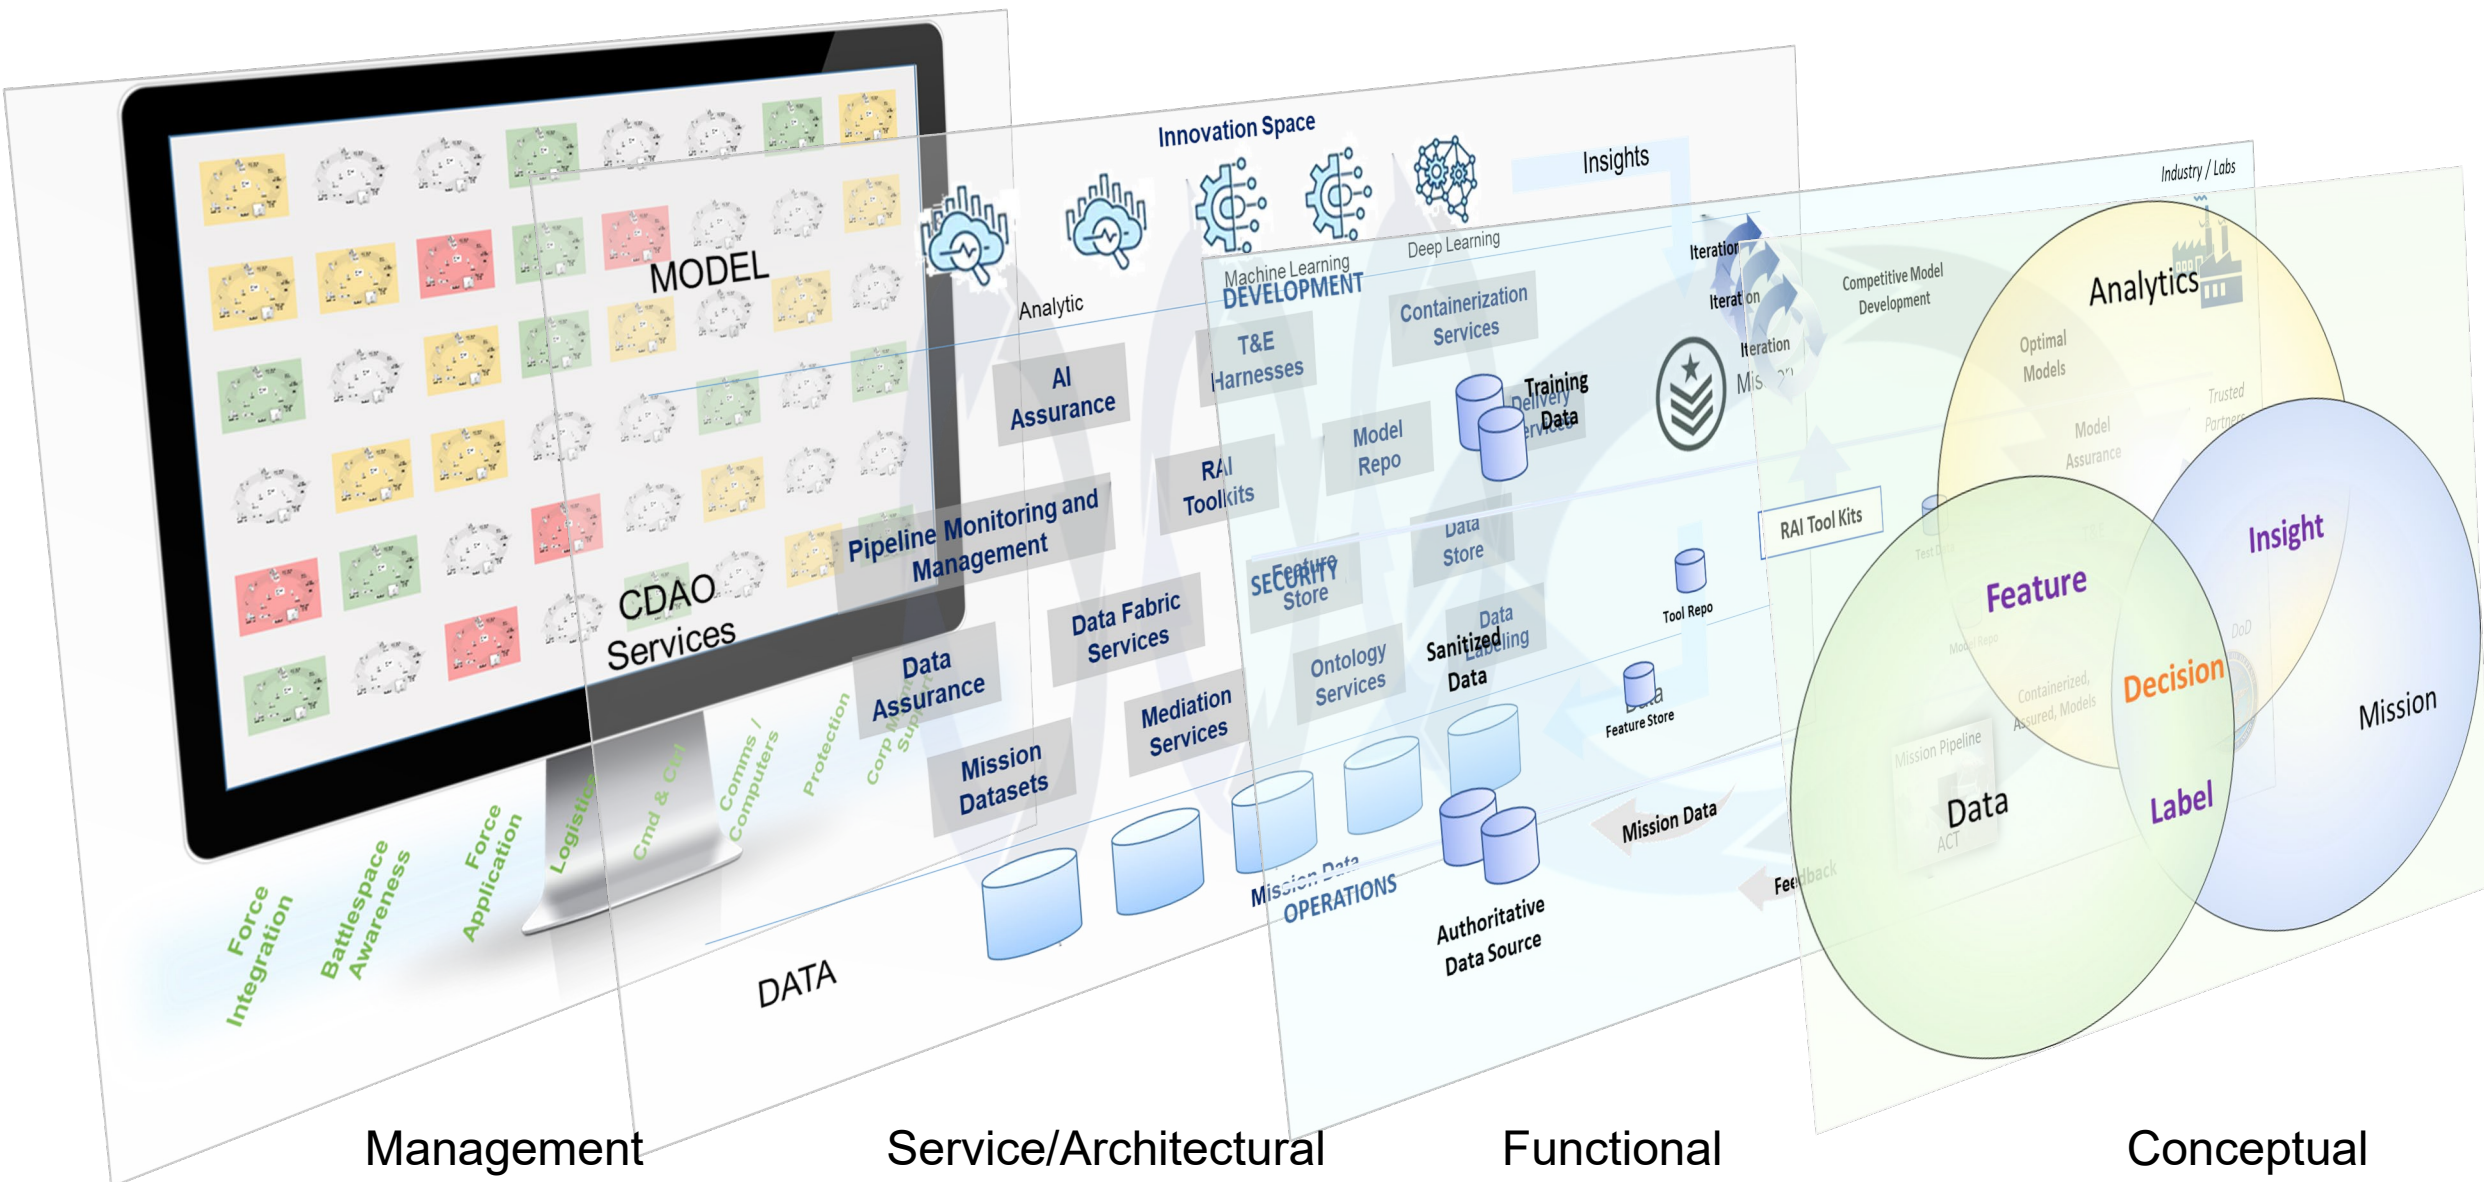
MODEL

CDAO Services

Force Integration

Battlespace Awareness

Force Application

Logistics

Cmd & Ctrl

Comms / Computers

Protection

Corp Mgmt / Support

Innovation Space

Analytic

Insights

AI Assurance

Pipeline Monitoring and Management

Data Assurance

Data Fabric Services

Mission Datasets

Mediation Services

DATA

Machine Learning

DEVELOPMENT

Deep Learning

T&E Harnesses

Containerization Services

RAI Toolkits

Model Repo

Training Data

Delivery Services

SECURITY

Feature Store

Data Store

Ontology Services

Sanitized Data

Data Labeling

Mission Data

OPERATIONS

Authoritative Data Source

Iteration

Iteration

Iteration

Mission

RAI Tool Kits

Tool Repo

Feature Store

Mission Data

Feedback

Competitive Model Development

Industry / Labs

Analytics

Optimal Models

Model Assurance

Trusted Partners

Insight

Feature

Decision

Containerized, Assured, Models

Mission Pipeline

Data

ACT

Label

Mission

Management

Service/Architectural

Functional

Conceptual